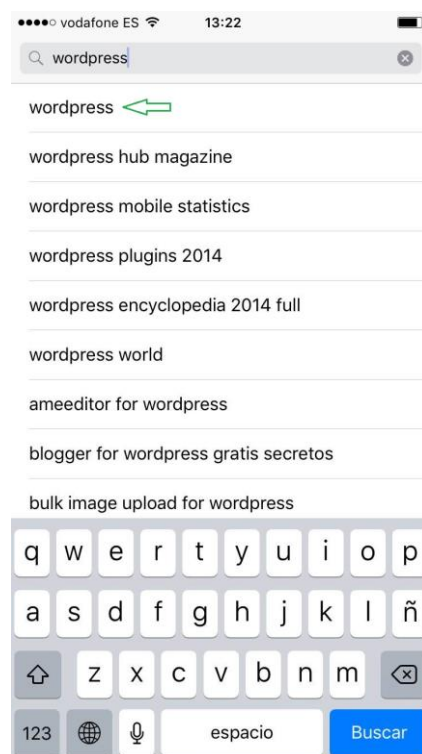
●●●●○ vodafone ES 13:22

wordpress

wordpress

wordpress hub magazine

wordpress mobile statistics

wordpress plugins 2014

wordpress encyclopedia 2014 full

wordpress world

ameeditor for wordpress

blogger for wordpress gratis secretos

bulk image upload for wordpress

q w e r t y u i o p

a s d f g h j k l ñ

z x c v b n m

123 espacio Buscar